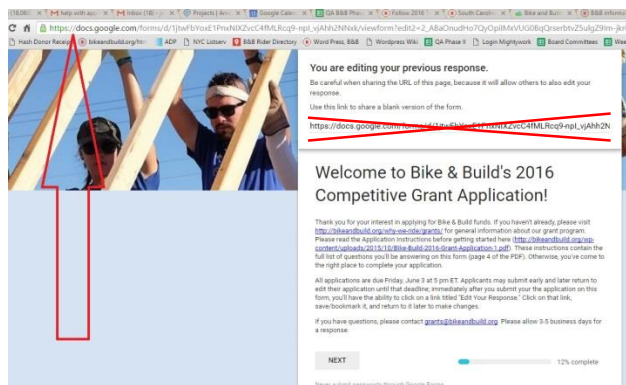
(18,080) × | M help with ans × | M Inbox (18) - × | Projects | Ann × | Google Calen × | QA B&B Pho × | Follow 2016 × | South Carolin × | Bike and Build × | B&B Informe

https://docs.google.com/forms/d/1jtwFbYoxE1PnxNIXZvcC4fMLRcq9-npl_vjAhh2NNxk/viewform?edit2=2_ABaOnudHo7QyOpiIMxVUG0BqQrserbtvZ5ulgZ9Im-jkv

Hash Donor Receipt | bikeandbuild.org/hi | ADP | NYC Listserv | B&B Rider Directory | Word Press, B&B | Wordpress Wiki | QA Phase II | Login Mightywork | Board Committees | Wee

You are editing your previous response.

Be careful when sharing the URL of this page, because it will allow others to also edit your response.

Use this link to share a blank version of the form.

https://docs.google.com/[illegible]PnxNIXZvcC4fMLRcq9-npl_vjAhh2N

Welcome to Bike & Build's 2016 Competitive Grant Application!

Thank you for your interest in applying for Bike & Build funds. If you haven't already, please visit http://bikeandbuild.org/why-we-ride/grants/ for general information about our grant program. Please read the Application Instructions before getting started here (http://bikeandbuild.org/wp-content/uploads/2015/10/Bike-Build-2016-Grant-Application-1.pdf). These instructions contain the full list of questions you'll be answering on this form (page 4 of the PDF). Otherwise, you've come to the right place to complete your application.

All applications are due Friday, June 3 at 5 pm ET. Applicants may submit early and later return to edit their application until that deadline; immediately after you submit your the application on this form, you'll have the ability to click on a link titled "Edit Your Response." Click on that link, save/bookmark it, and return to it later to make changes.

If you have questions, please contact grants@bikeandbuild.org. Please allow 3-5 business days for a response.

NEXT

12% complete

Never submit passwords through Google Forms.